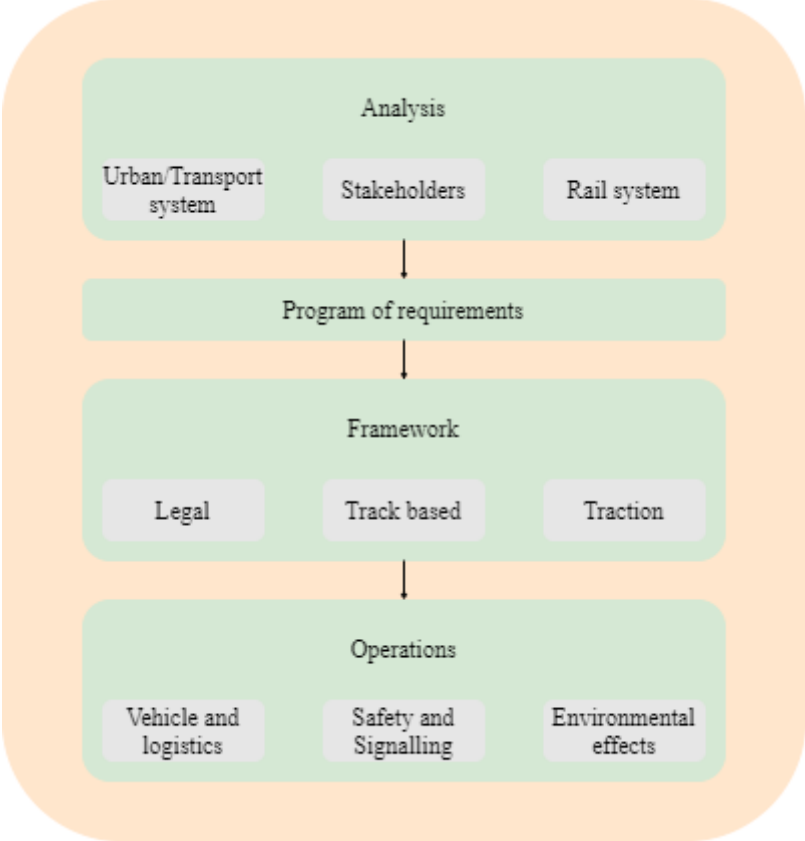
Analysis

Urban/Transport system

Stakeholders

Rail system

Program of requirements

Framework

Legal

Track based

Traction

Operations

Vehicle and logistics

Safety and Signalling

Environmental effects